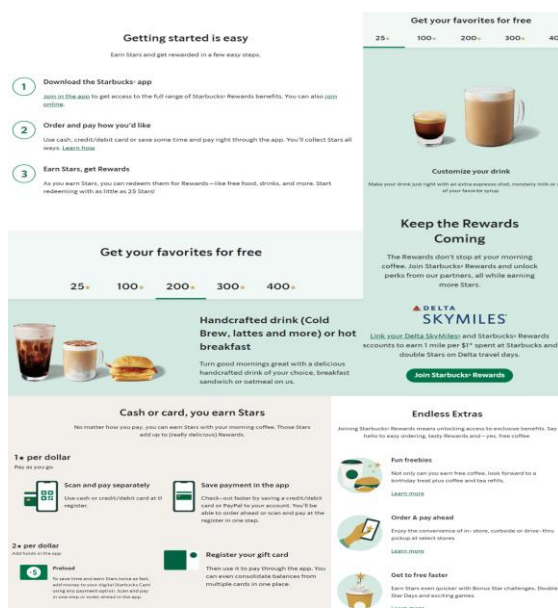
Getting started is easy

Earn Stars and get rewarded in a few easy steps.

1 Download the Starbucks® app

Join in the app to get access to the full range of Starbucks® Rewards benefits. You can also join online.

2 Order and pay how you'd like

Use cash, credit/debit card or save some time and pay right through the app. You'll collect Stars all ways. Learn how

3 Earn Stars, get Rewards

As you earn Stars, you can redeem them for Rewards—like free food, drinks, and more. Start redeeming with as little as 25 Stars!

Get your favorites for free

25★ 100★ 200★ 300★ 40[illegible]

Customize your drink

Make your drink just right with an extra espresso shot, nondairy milk or a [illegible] of your favorite syrup.

Keep the Rewards Coming

The Rewards don't stop at your morning coffee. Join Starbucks® Rewards and unlock perks from our partners, all while earning more Stars.

DELTA SKYMILES

Link your Delta SkyMiles® and Starbucks® Rewards accounts to earn 1 mile per $1* spent at Starbucks and double Stars on Delta travel days.

Join Starbucks® Rewards

Get your favorites for free

25★ 100★ 200★ 300★ 400★

Handcrafted drink (Cold Brew, lattes and more) or hot breakfast

Turn good mornings great with a delicious handcrafted drink of your choice, breakfast sandwich or oatmeal on us.

Cash or card, you earn Stars

No matter how you pay, you can earn Stars with your morning coffee. Those Stars add up to (really delicious) Rewards.

1★ per dollar
Pay as you go

Scan and pay separately
Use cash or credit/debit card at the register.

Save payment in the app
Check-out faster by saving a credit/debit card or PayPal to your account. You'll be able to order ahead or scan and pay at the register in one step.

2★ per dollar
Add funds in the app

Preload
To save time and earn Stars twice as fast, add money to your digital Starbucks Card using any payment option. Scan and pay in one step or order ahead in the app.

Register your gift card
Then use it to pay through the app. You can even consolidate balances from multiple cards in one place.

Endless Extras

Joining Starbucks® Rewards means unlocking access to exclusive benefits. Say hello to easy ordering, tasty Rewards and—yes, free coffee.

Fun freebies
Not only can you earn free coffee, look forward to a birthday treat plus coffee and tea refills.
Learn more

Order & pay ahead
Enjoy the convenience of in-store, curbside or drive-thru pickup at select stores.
Learn more

Get to free faster
Earn Stars even quicker with Bonus Star challenges, Double Star Days and exciting games.
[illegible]